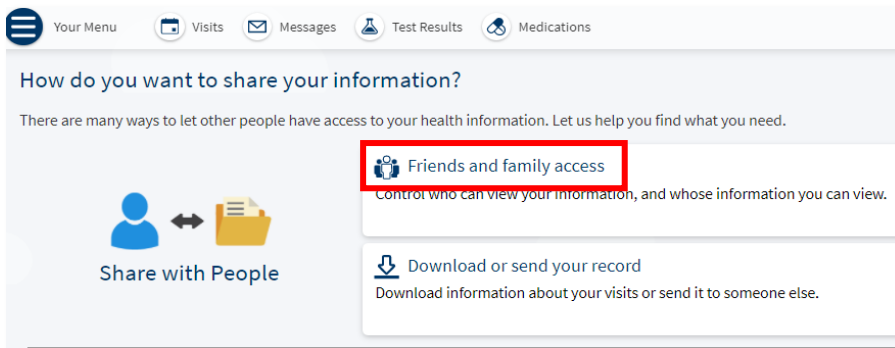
Your Menu Visits Messages Test Results Medications

How do you want to share your information?

There are many ways to let other people have access to your health information. Let us help you find what you need.

Share with People

Friends and family access
Control who can view your information, and whose information you can view.

Download or send your record
Download information about your visits or send it to someone else.